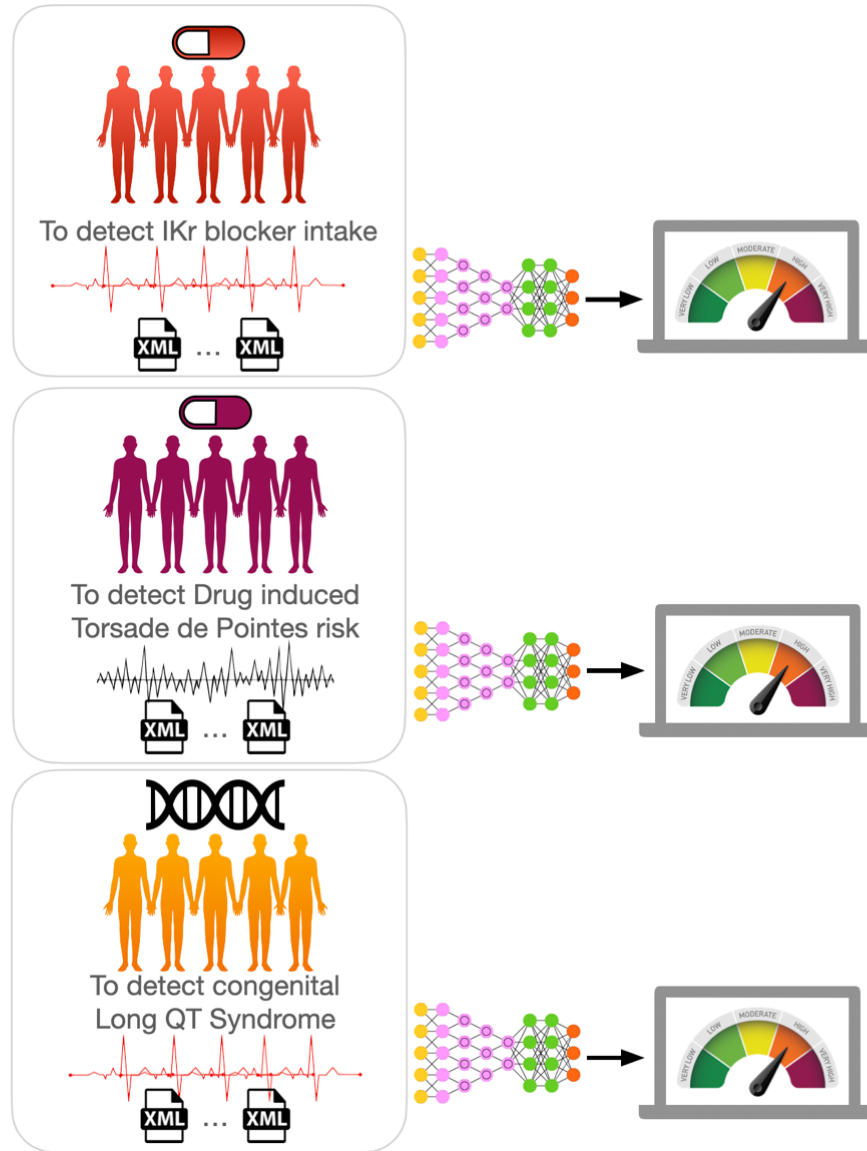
To detect IKr blocker intake

XML ... XML

VERY LOW LOW MODERATE HIGH VERY HIGH

To detect Drug induced Torsade de Pointes risk

XML ... XML

VERY LOW LOW MODERATE HIGH VERY HIGH

To detect congenital Long QT Syndrome

XML ... XML

VERY LOW LOW MODERATE HIGH VERY HIGH